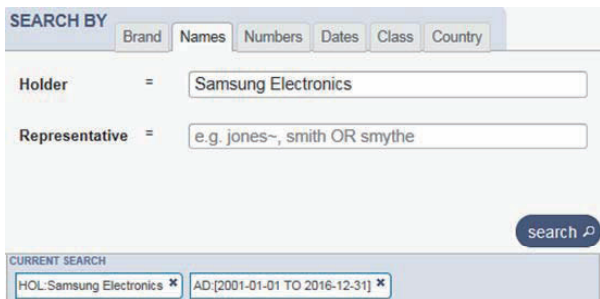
SEARCH BY

Brand Names Numbers Dates Class Country

Holder = Samsung Electronics

Representative = e.g. jones~, smith OR smythe

search

CURRENT SEARCH

HOL:Samsung Electronics ✖ AD:[2001-01-01 TO 2016-12-31] ✖